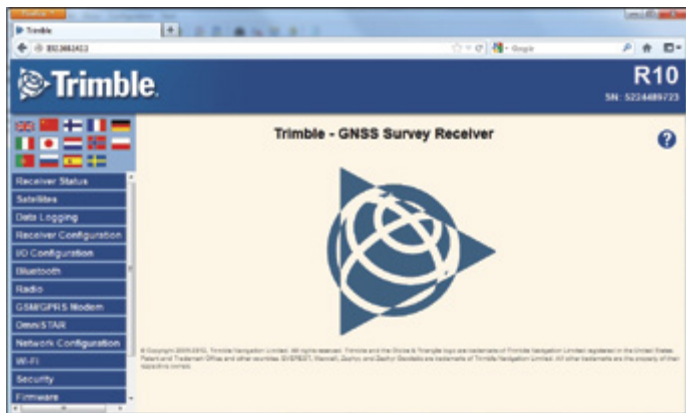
Trimble

192.168.1.1

Google

Trimble.

R10

SN: 5224489723

Receiver Status

Satellites

Data Logging

Receiver Configuration

I/O Configuration

Bluetooth

Radio

GSM/GPRS Modem

OmniSTAR

Network Configuration

Wi-Fi

Security

Firmware

Trimble - GNSS Survey Receiver

?

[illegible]